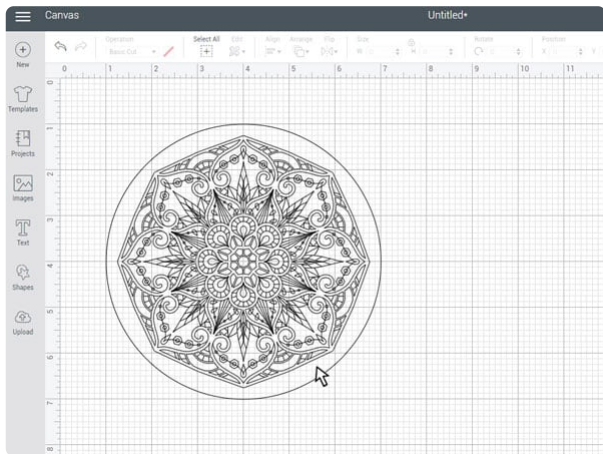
Canvas

Untitled*

New

Templates

Projects

Images

Text

Shapes

Upload

Operation

Basic Cut

Select All

Edit

Align

Arrange

Flip

Size

W

H

Rotate

Position

X

Y

0 1 2 3 4 5 6 7 8 9 10 11

1 2 3 4 5 6 7 8